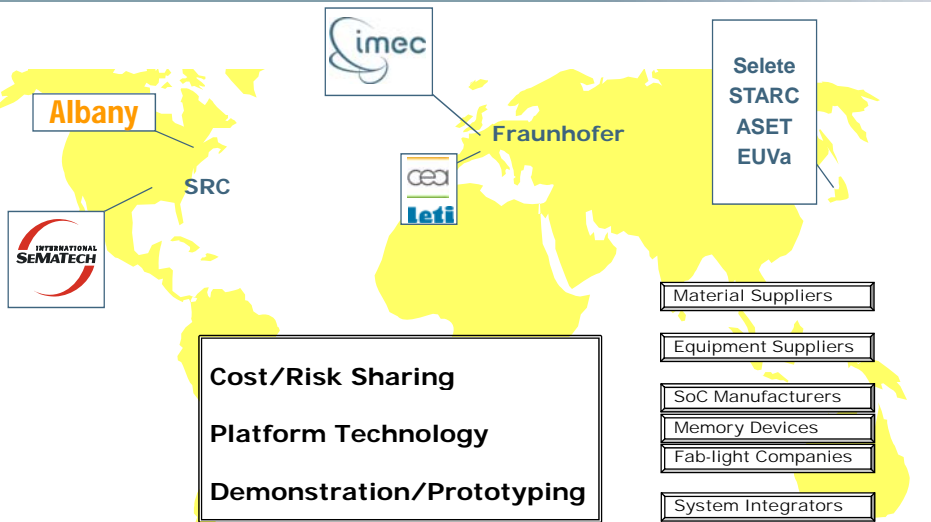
imec

Selete
STARC
ASET
EUVa

Albany

Fraunhofer

SRC

cea
Leti

INTERNATIONAL SEMATECH

Material Suppliers

Equipment Suppliers

SoC Manufacturers

Memory Devices

Fab-light Companies

System Integrators

Cost/Risk Sharing

Platform Technology

Demonstration/Prototyping